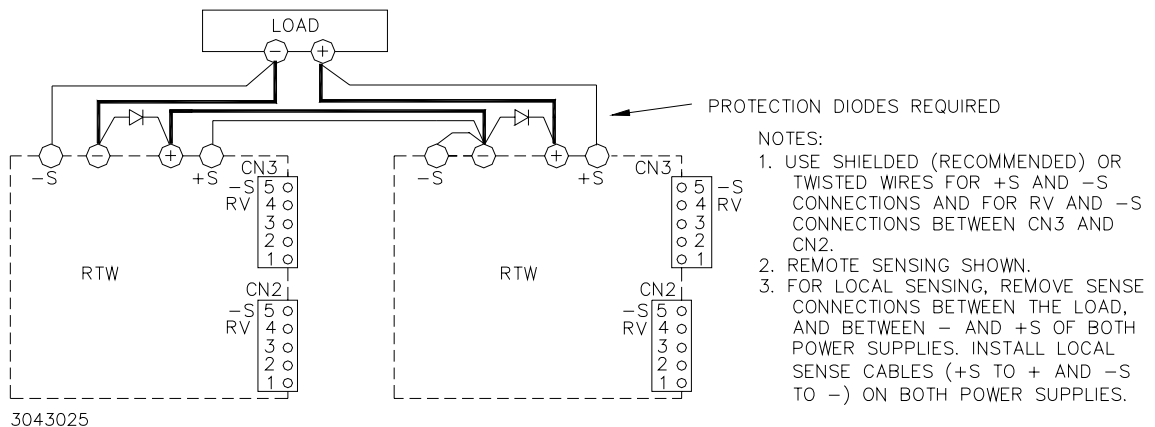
LOAD

PROTECTION DIODES REQUIRED

−S − + +S
CN3
−S 5
4 RV
3
2
1
RTW
CN2
−S 5
RV 4
3
2
1

−S − + +S
CN3
5 −S
4 RV
3
2
1
RTW
CN2
−S 5
RV 4
3
2
1

NOTES:
1. USE SHIELDED (RECOMMENDED) OR TWISTED WIRES FOR +S AND −S CONNECTIONS AND FOR RV AND −S CONNECTIONS BETWEEN CN3 AND CN2.
2. REMOTE SENSING SHOWN.
3. FOR LOCAL SENSING, REMOVE SENSE CONNECTIONS BETWEEN THE LOAD, AND BETWEEN − AND +S OF BOTH POWER SUPPLIES. INSTALL LOCAL SENSE CABLES (+S TO + AND −S TO −) ON BOTH POWER SUPPLIES.

3043025